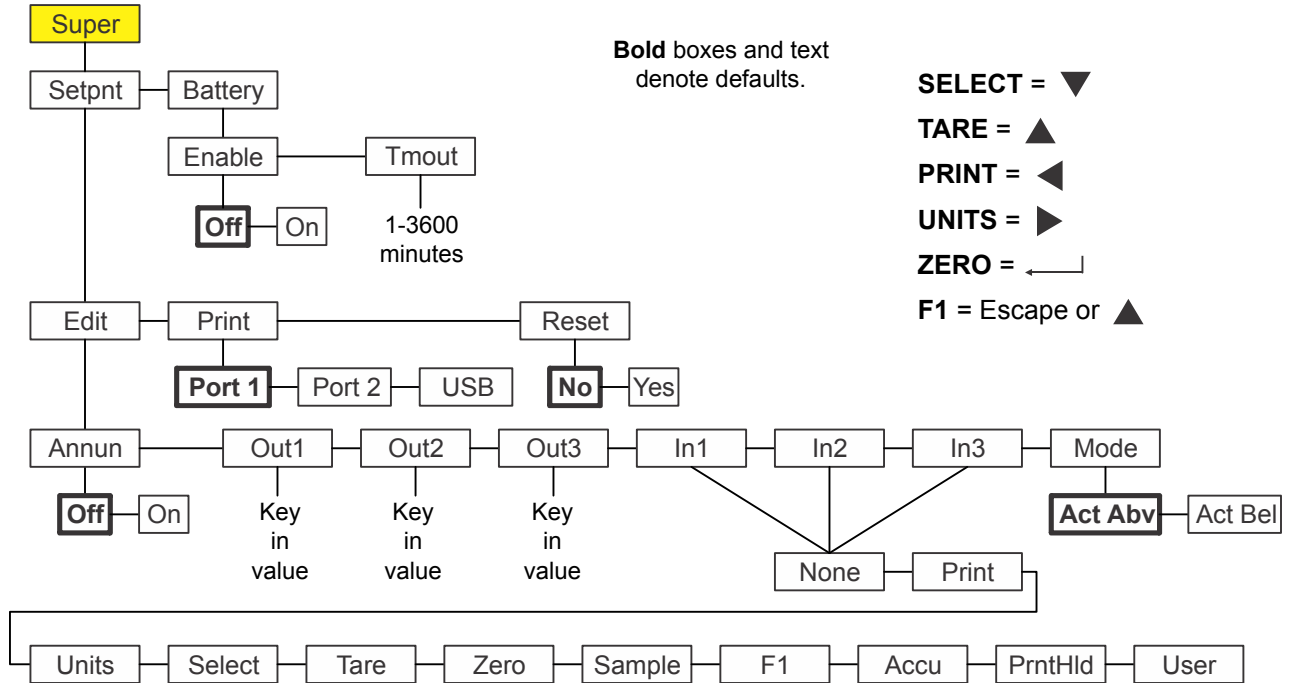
Super

Setpnt
Battery
Enable
Tmout
Off
On
1-3600 minutes

**Bold** boxes and text denote defaults.

**SELECT** = ▼
**TARE** = ▲
**PRINT** = ◀
**UNITS** = ▶
**ZERO** = ↵
**F1** = Escape or ▲

Edit
Print
Reset
Port 1
Port 2
USB
No
Yes

Annun
Out1
Out2
Out3
In1
In2
In3
Mode
Off
On
Key in value
Key in value
Key in value
Act Abv
Act Bel
None
Print

Units
Select
Tare
Zero
Sample
F1
Accu
PrntHld
User